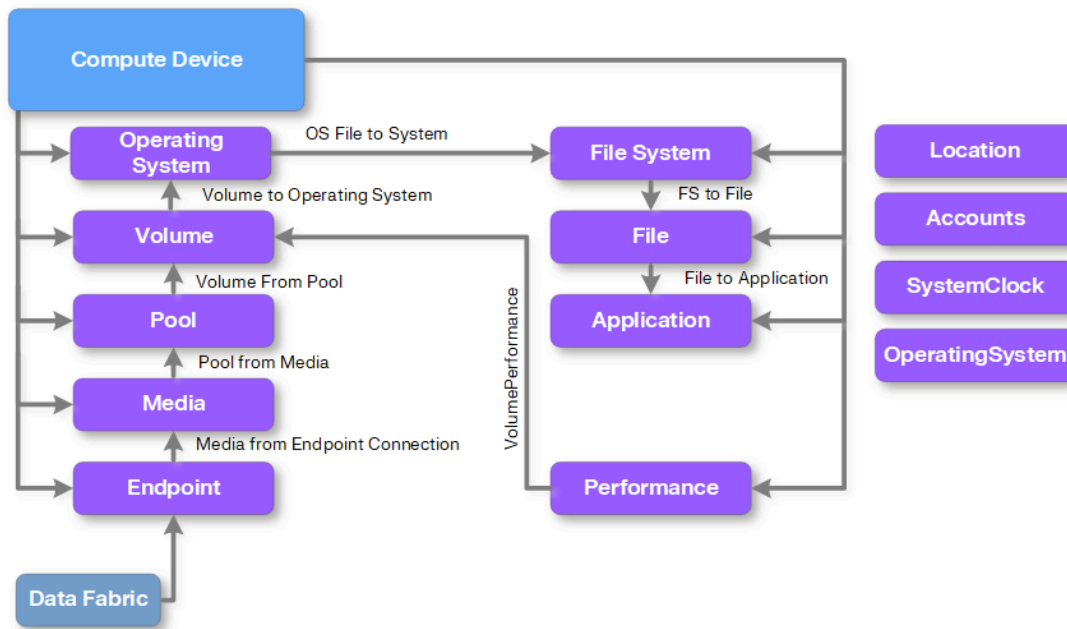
Compute Device

Operating System

OS File to System

File System

Volume to Operating System

FS to File

Volume

File

Volume From Pool

File to Application

Pool

Application

Pool from Media

VolumePerformance

Media

Media from Endpoint Connection

Endpoint

Performance

Data Fabric

Location

Accounts

SystemClock

OperatingSystem